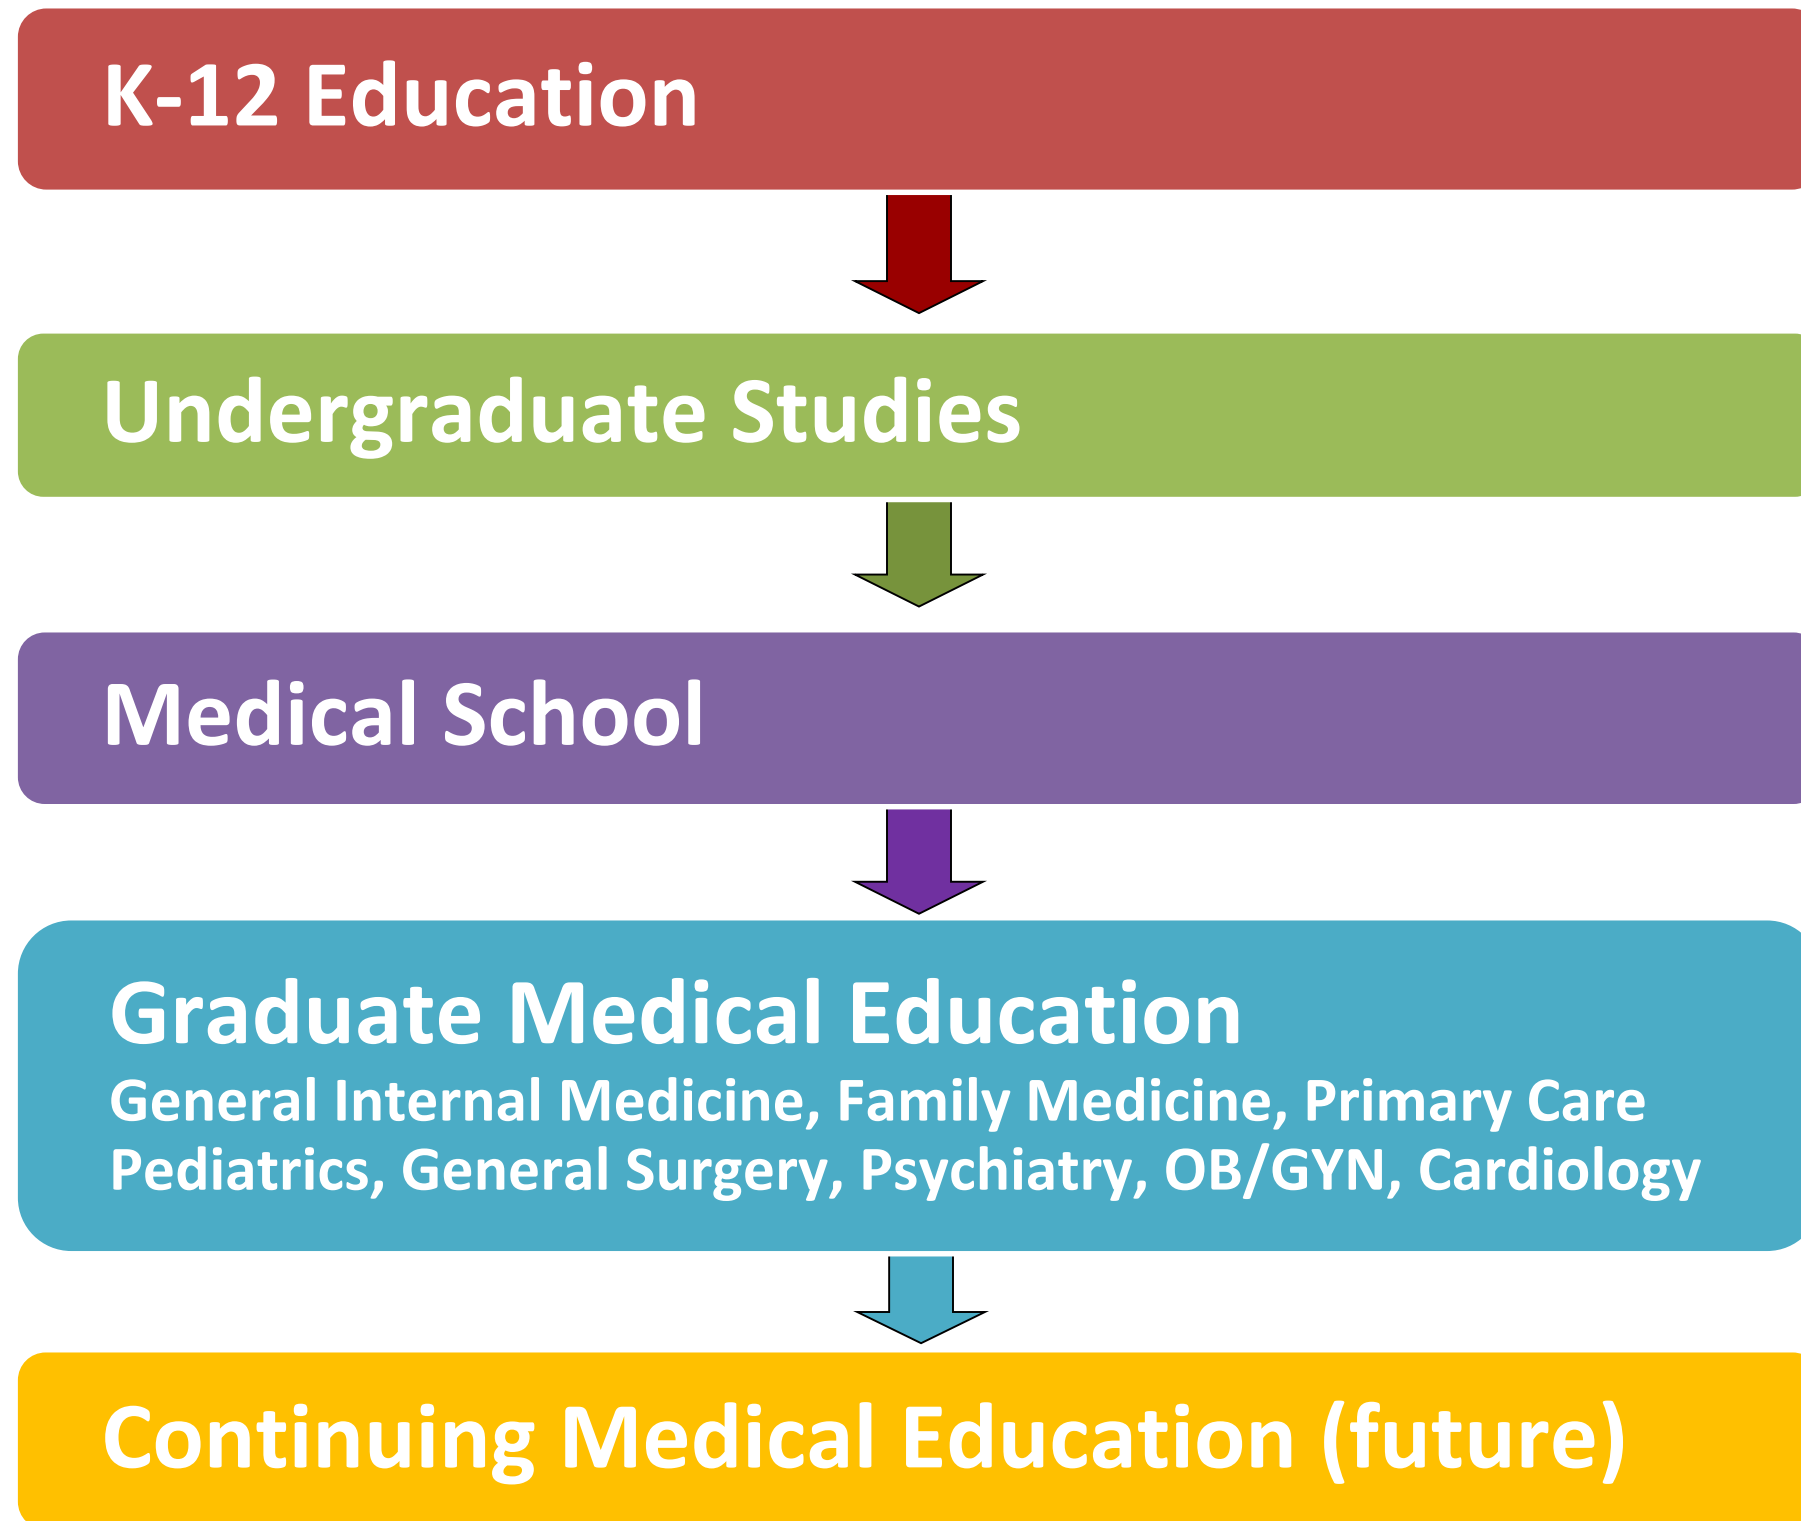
K-12 Education

Undergraduate Studies

Medical School

Graduate Medical Education
General Internal Medicine, Family Medicine, Primary Care Pediatrics, General Surgery, Psychiatry, OB/GYN, Cardiology

Continuing Medical Education (future)